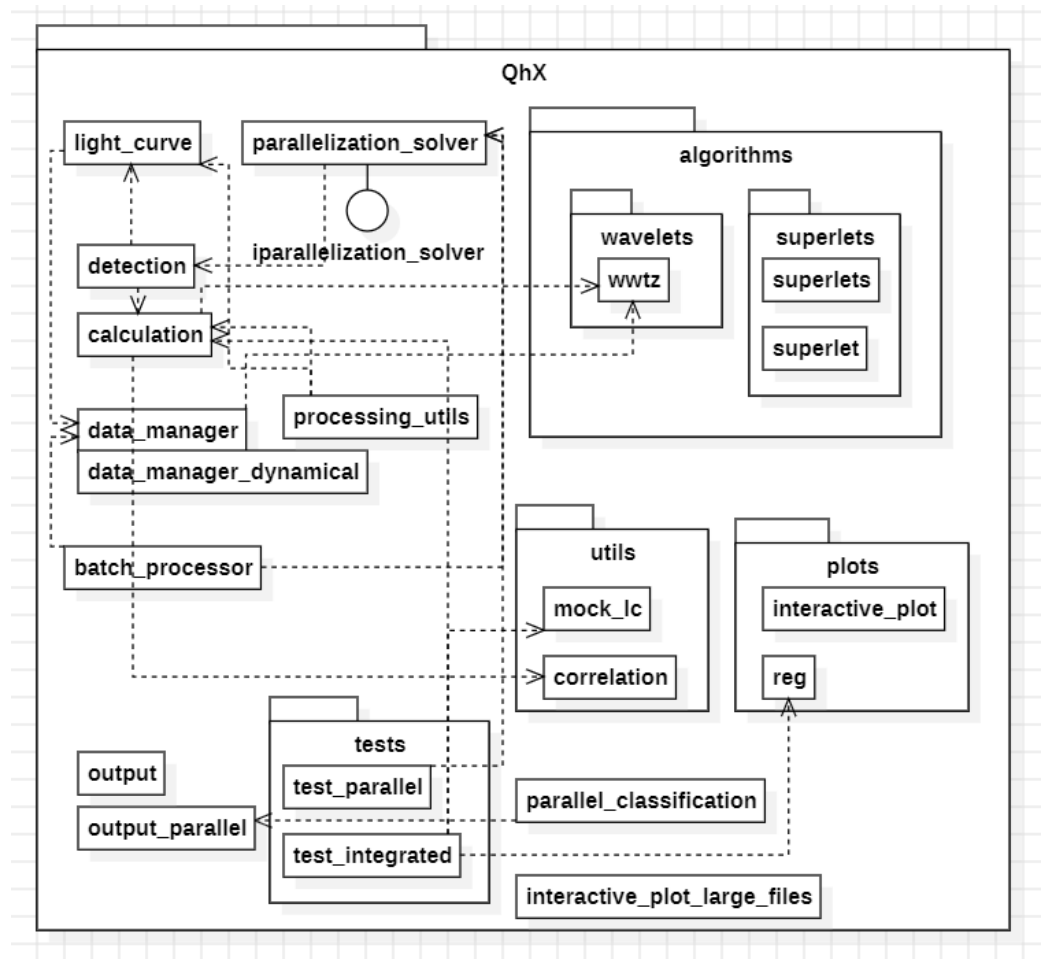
QhX

light_curve

parallelization_solver

iparallelization_solver

detection

calculation

data_manager

data_manager_dynamical

processing_utils

batch_processor

algorithms

wavelets

wwtz

superlets

superlets

superlet

utils

mock_lc

correlation

plots

interactive_plot

reg

tests

test_parallel

test_integrated

output

output_parallel

parallel_classification

interactive_plot_large_files